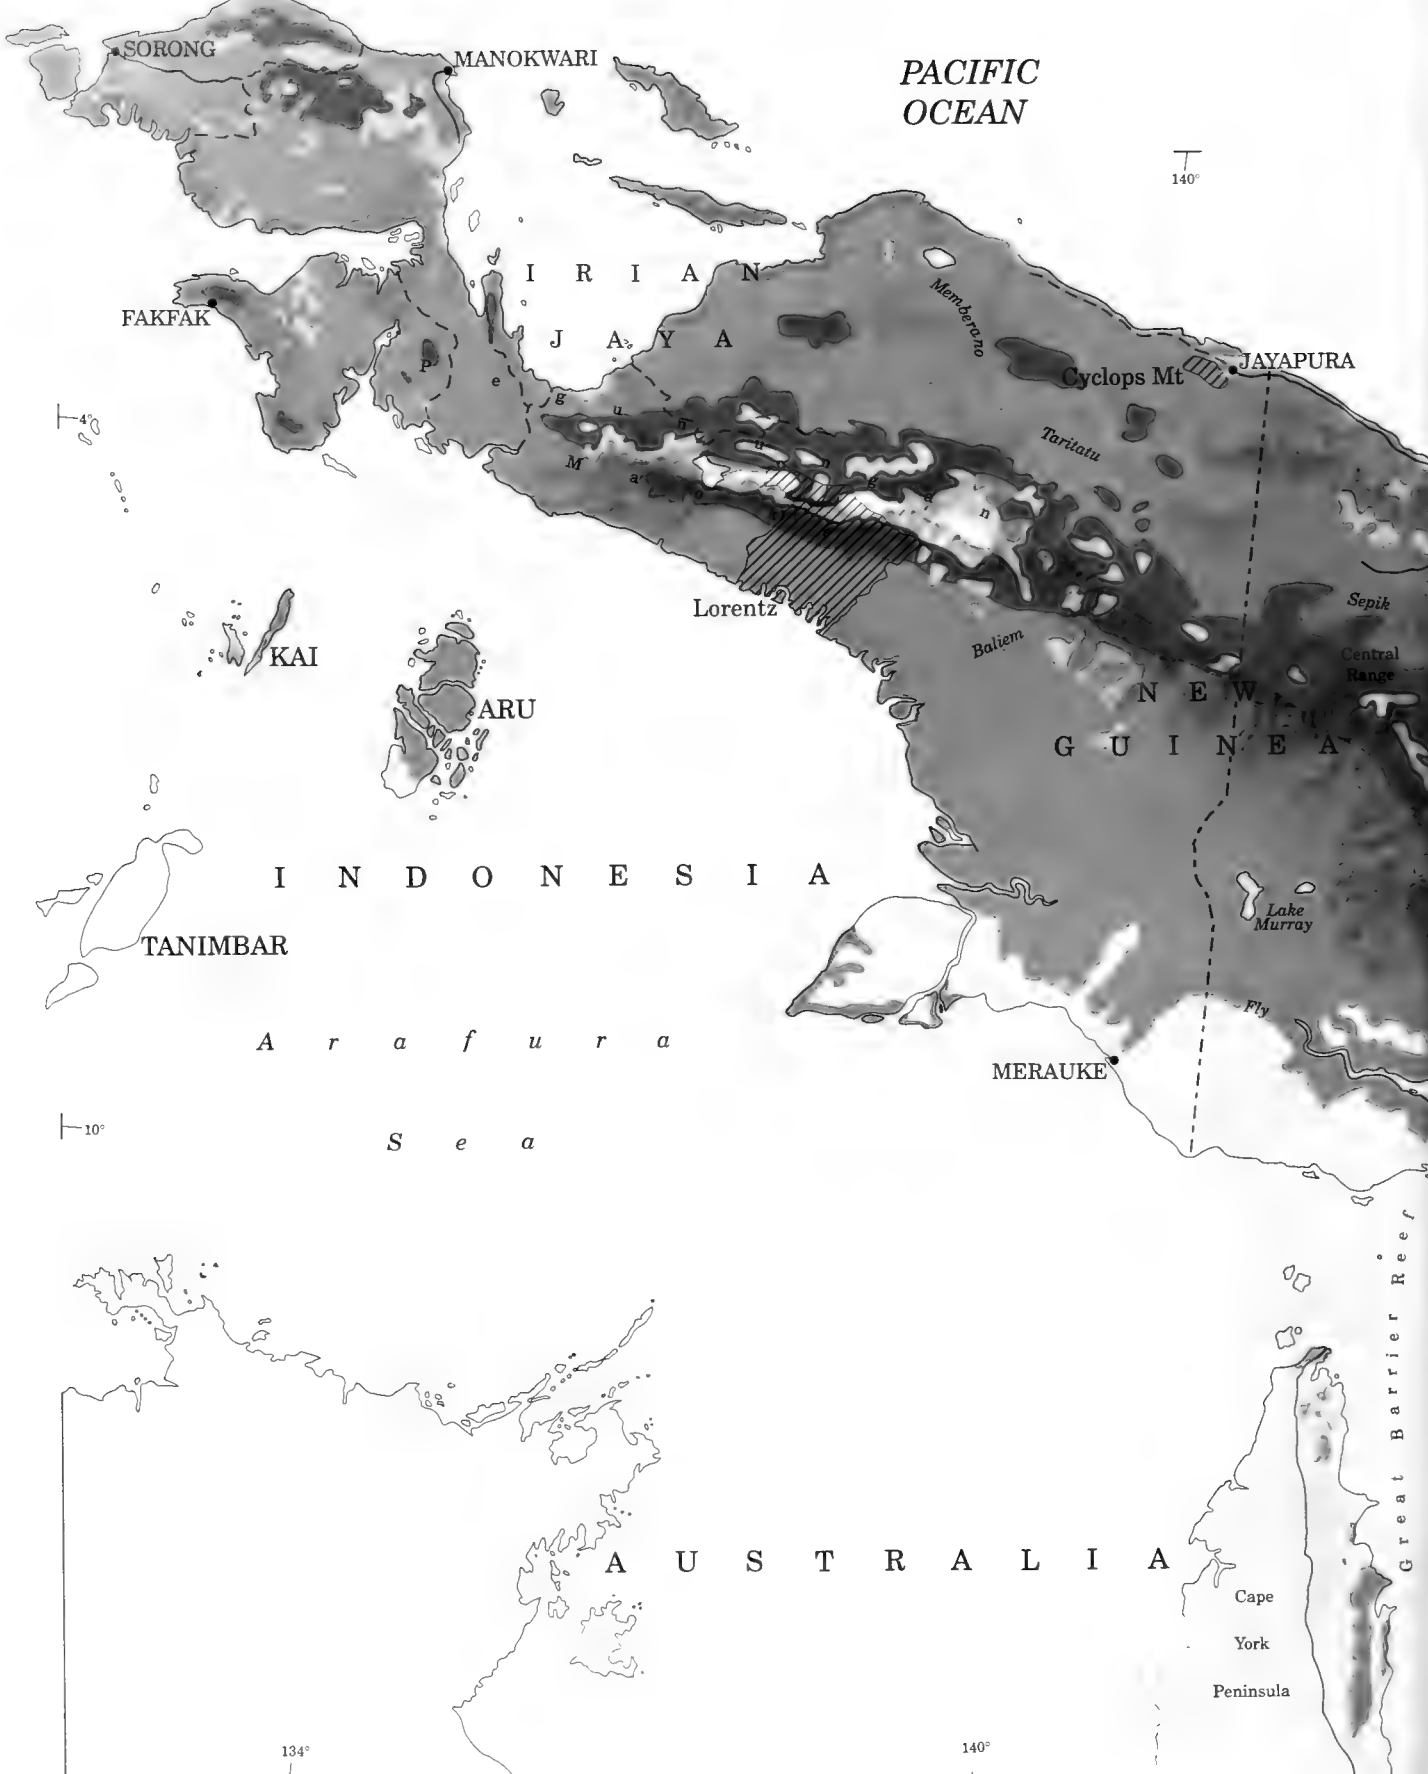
SORONG

MANOKWARI

PACIFIC OCEAN

140°

IRIAN JAYA

FAKFAK

Memberano

Cyclops Mt

JAYAPURA

4°

P e g u n u n g a n

M a o k e

Taritatu

Lorentz

Sepik

Central Range

Baliem

KAI

ARU

NEW GUINEA

INDONESIA

Lake Murray

TANIMBAR

Fly

Arafura Sea

MERAUKE

10°

Great Barrier Reef

AUSTRALIA

Cape York Peninsula

134°

140°